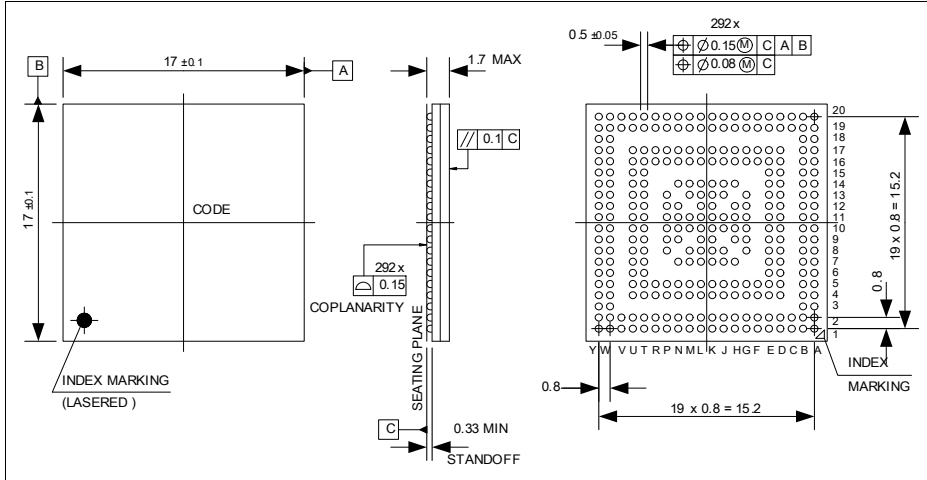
B

17 ±0.1

A

17 ±0.1

CODE

INDEX MARKING

(LASERED )

1.7 MAX

// 0.1 C

292 x

0.15

COPLANARITY

SEATING PLANE

C

0.33 MIN

STANDOFF

0.5 ±0.05

292 x

$\oplus$ $\varnothing$ 0.15 Ⓜ C A B

$\oplus$ $\varnothing$ 0.08 Ⓜ C

20
19
18
17
16
15
14
13
12
11
10
9
8
7
6
5
4
3
2
1

19 x 0.8 = 15.2

0.8

Y W V U T R P N M L K J H G F E D C B A

INDEX

MARKING

0.8

19 x 0.8 = 15.2